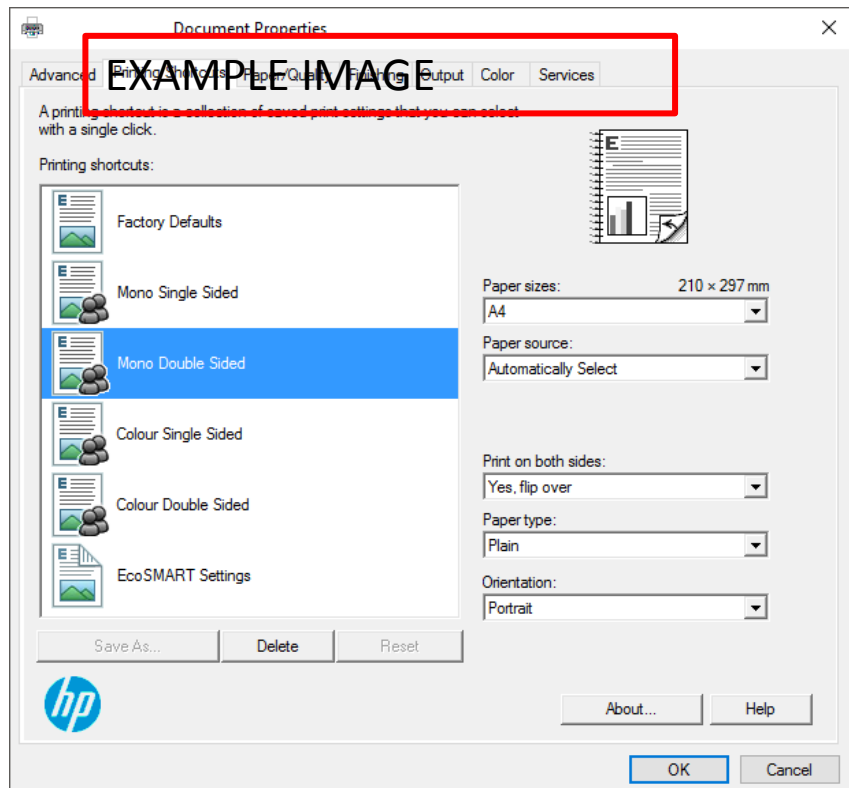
Document Properties

Advanced | Printing Shortcuts | Paper/Quality | Finishing | Output | Color | Services

EXAMPLE IMAGE

A printing shortcut is a collection of saved print settings that you can select with a single click.

Printing shortcuts:

Factory Defaults

Mono Single Sided

Mono Double Sided

Colour Single Sided

Colour Double Sided

EcoSMART Settings

Save As...
Delete
Reset

E

Paper sizes: 210 × 297 mm
A4

Paper source:
Automatically Select

Print on both sides:
Yes, flip over

Paper type:
Plain

Orientation:
Portrait

hp

About...
Help

OK
Cancel